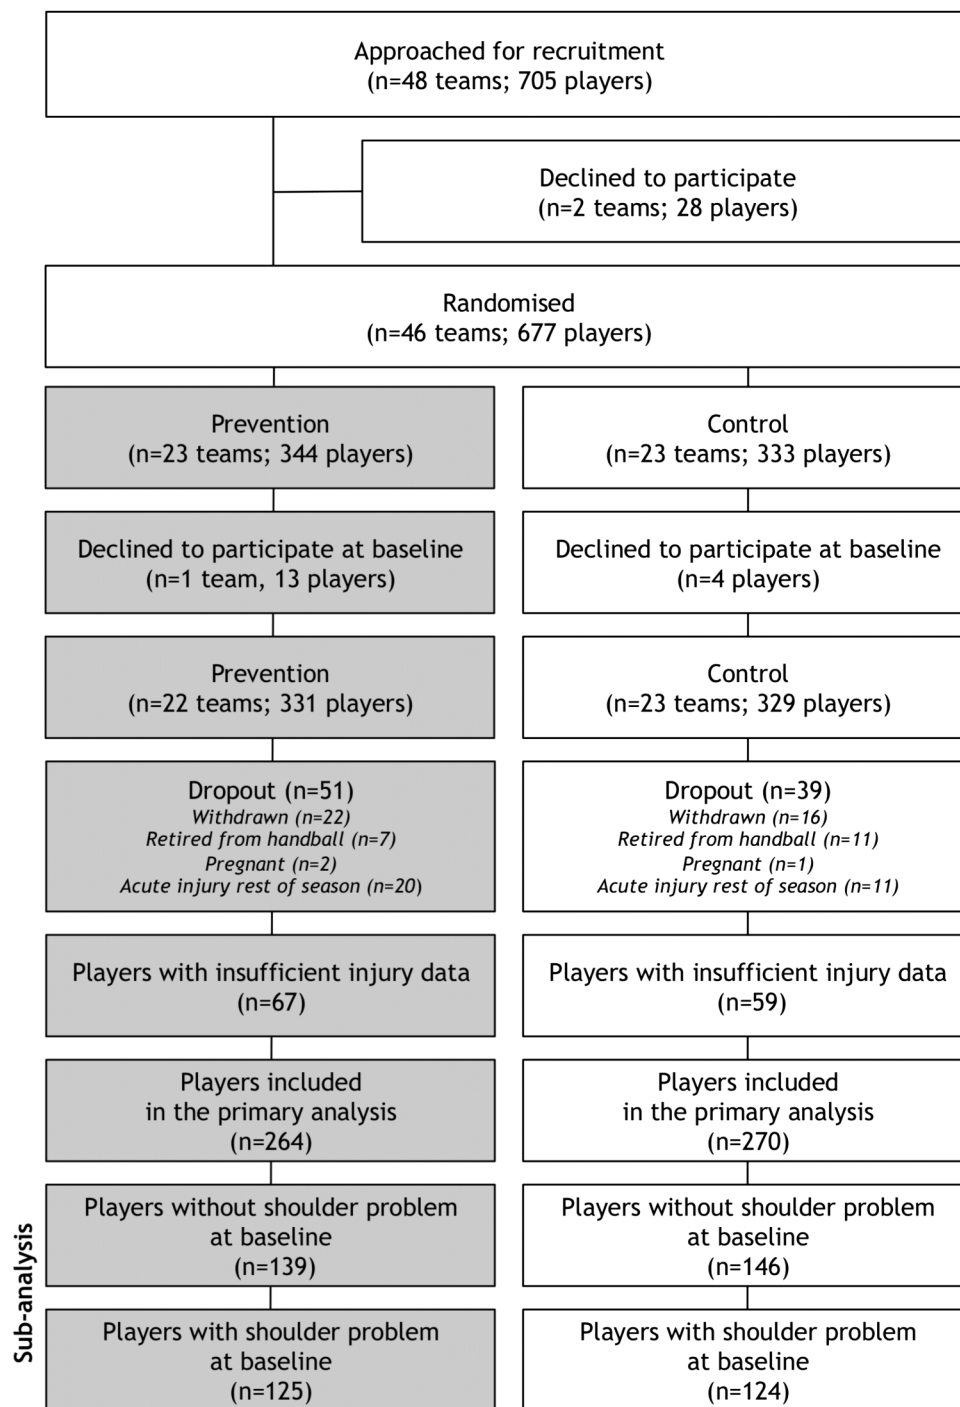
Approached for recruitment
(n=48 teams; 705 players)

Declined to participate
(n=2 teams; 28 players)

Randomised
(n=46 teams; 677 players)

Prevention
(n=23 teams; 344 players)

Control
(n=23 teams; 333 players)

Declined to participate at baseline
(n=1 team, 13 players)

Declined to participate at baseline
(n=4 players)

Prevention
(n=22 teams; 331 players)

Control
(n=23 teams; 329 players)

Dropout (n=51)
*Withdrawn (n=22)*
*Retired from handball (n=7)*
*Pregnant (n=2)*
*Acute injury rest of season (n=20)*

Dropout (n=39)
*Withdrawn (n=16)*
*Retired from handball (n=11)*
*Pregnant (n=1)*
*Acute injury rest of season (n=11)*

Players with insufficient injury data
(n=67)

Players with insufficient injury data
(n=59)

Players included
in the primary analysis
(n=264)

Players included
in the primary analysis
(n=270)

Sub-analysis

Players without shoulder problem
at baseline
(n=139)

Players without shoulder problem
at baseline
(n=146)

Players with shoulder problem
at baseline
(n=125)

Players with shoulder problem
at baseline
(n=124)